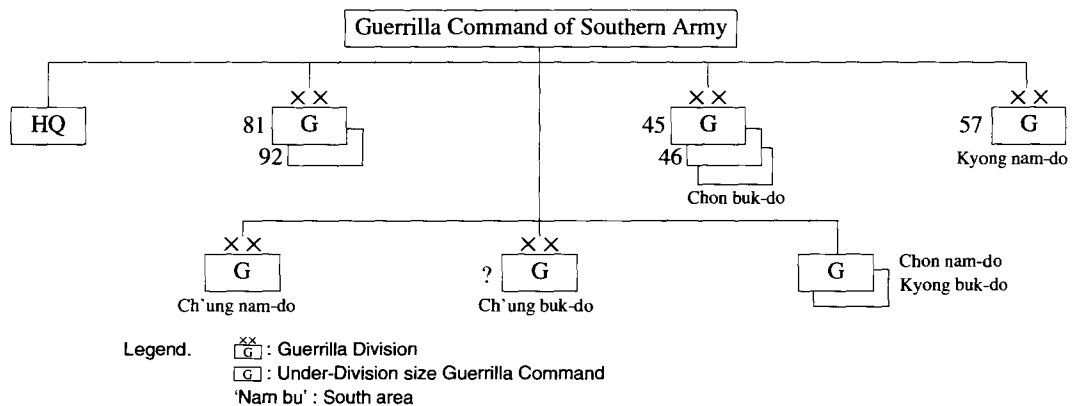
Guerrilla Command of Southern Army

HQ

XX
81 G
92

XX
45 G
46
Chon buk-do

XX
57 G
Kyong nam-do

XX
G
Ch`ung nam-do

XX
? G
Ch`ung buk-do

G
Chon nam-do
Kyong buk-do

Legend. $\frac{XX}{G}$ : Guerrilla Division
G : Under-Division size Guerrilla Command
'Nam bu' : South area